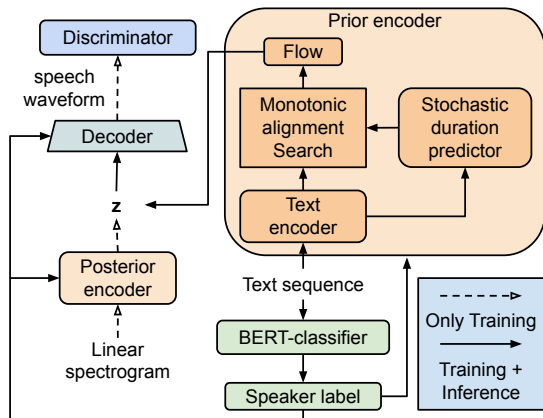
Discriminator

speech waveform

Decoder

z

Posterior encoder

Linear spectrogram

Prior encoder

Flow

Monotonic alignment Search

Stochastic duration predictor

Text encoder

Text sequence

BERT-classifier

Speaker label

Only Training

Training + Inference